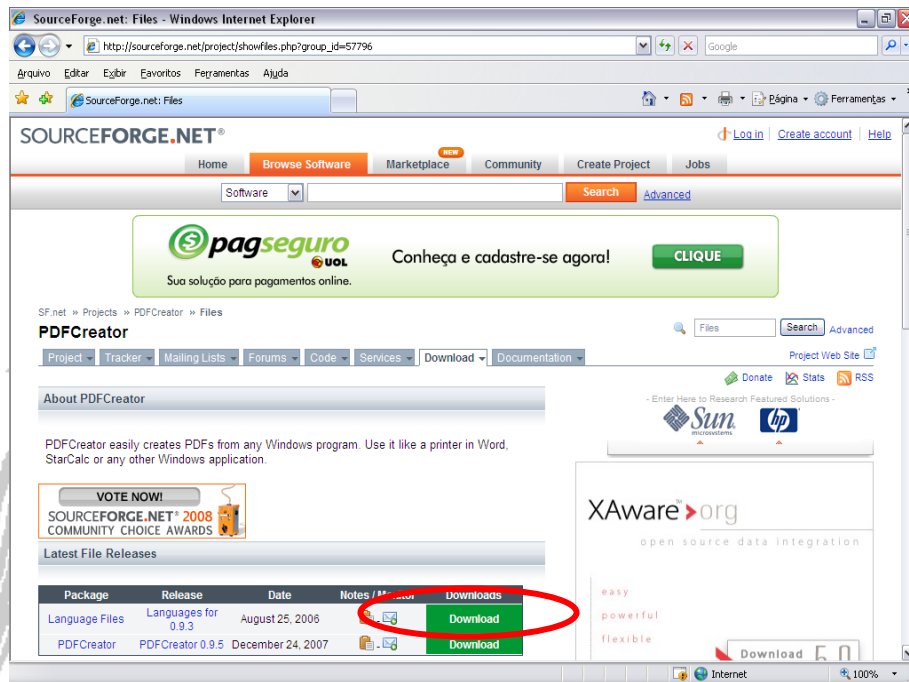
SourceForge.net: Files - Windows Internet Explorer

http://sourceforge.net/project/showfiles.php?group_id=57796

Google

Arquivo Editar Exibir Favoritos Ferramentas Ajuda

SourceForge.net: Files

Página Ferramentas

SOURCEFORGE.NET®

Log in Create account Help

Home Browse Software NEW Marketplace Community Create Project Jobs

Software Search Advanced

pagseguro UOL Sua solução para pagamentos online. Conheça e cadastre-se agora! CLIQUE

SF.net » Projects » PDFCreator » Files

PDFCreator

Files Search Advanced

Project Tracker Mailing Lists Forums Code Services Download Documentation

Project Web Site

Donate Stats RSS

About PDFCreator

- Enter Here to Research Featured Solutions -

Sun microsystems hp

PDFCreator easily creates PDFs from any Windows program. Use it like a printer in Word, StarCalc or any other Windows application.

VOTE NOW! SOURCEFORGE.NET® 2008 COMMUNITY CHOICE AWARDS

XAware™ org
open source data integration

Latest File Releases

| Package | Release | Date | Notes / Monitor | Downloads |
|---|---|---|---|---|
| Language Files | Languages for 0.9.3 | August 25, 2006 | | Download |
| PDFCreator | PDFCreator 0.9.5 | December 24, 2007 | | Download |

easy
powerful
flexible

Download 5.0

Internet 100%